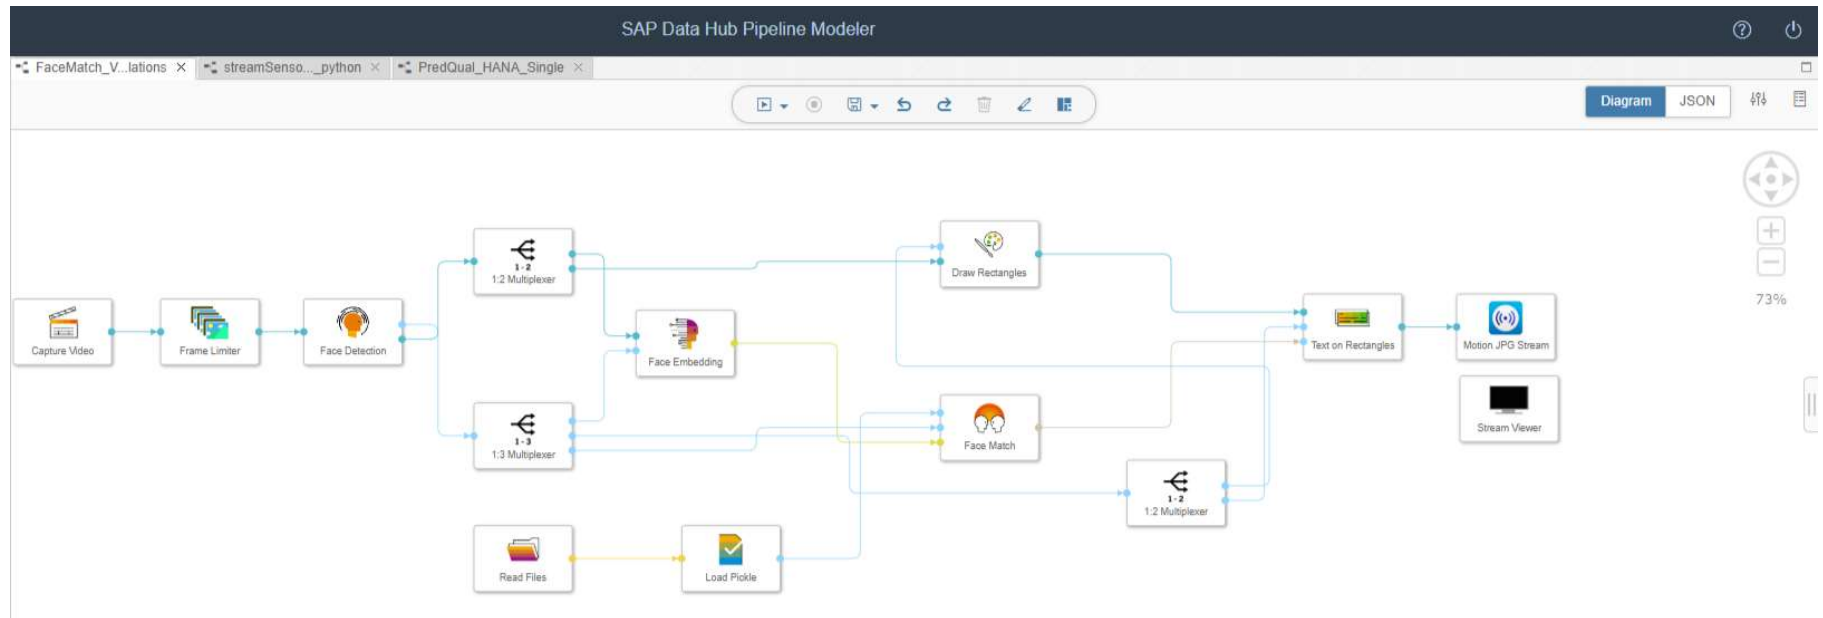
SAP Data Hub Pipeline Modeler

FaceMatch_V...lations × streamSenso..._python × PredQual_HANA_Single ×

Diagram JSON

73%

1:2 Multiplexer

Draw Rectangles

Capture Video

Frame Limiter

Face Detection

Face Embedding

Text on Rectangles

Motion JPG Stream

Stream Viewer

1:3 Multiplexer

Face Match

1:2 Multiplexer

Read Files

Load Pickle